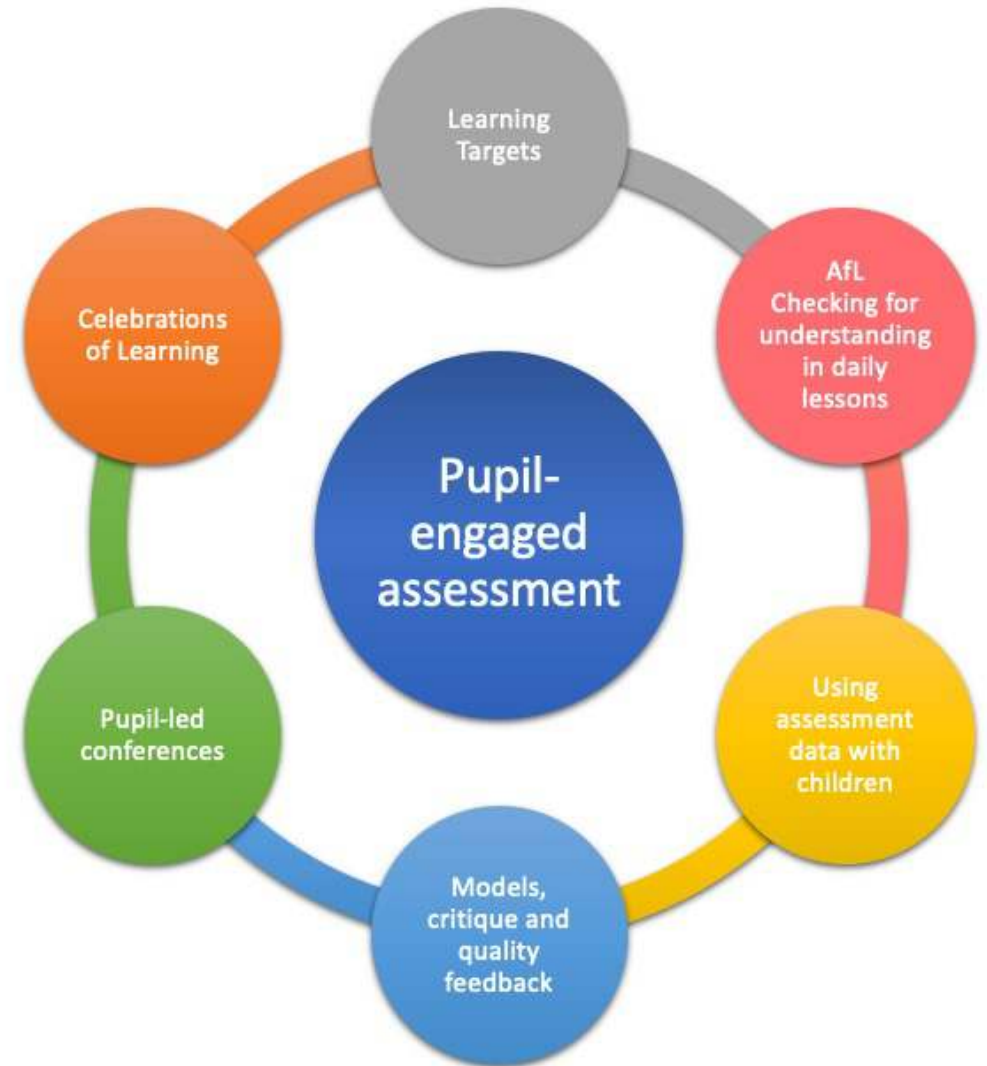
Pupil-engaged assessment

Learning Targets

AfL Checking for understanding in daily lessons

Using assessment data with children

Models, critique and quality feedback

Pupil-led conferences

Celebrations of Learning